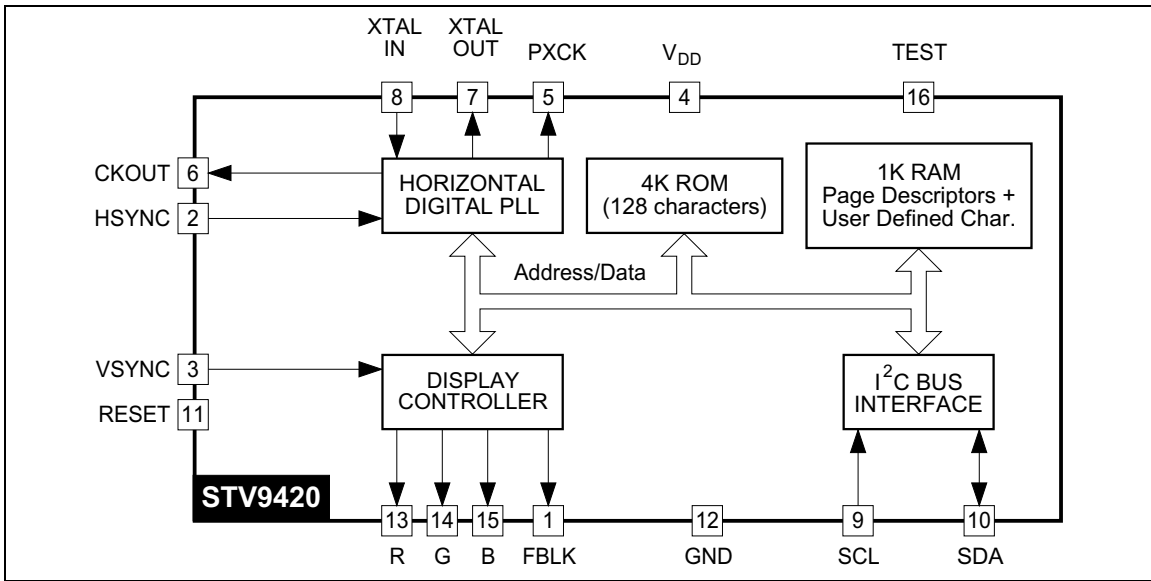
XTAL IN
XTAL OUT
PXCK
$V_{DD}$
TEST
8
7
5
4
16
CKOUT 6
HSYNC 2
HORIZONTAL DIGITAL PLL
4K ROM (128 characters)
1K RAM Page Descriptors + User Defined Char.
Address/Data
VSYNC 3
RESET 11
DISPLAY CONTROLLER
$I^2C$ BUS INTERFACE
STV9420
13
14
15
1
12
9
10
R
G
B
FBLK
GND
SCL
SDA